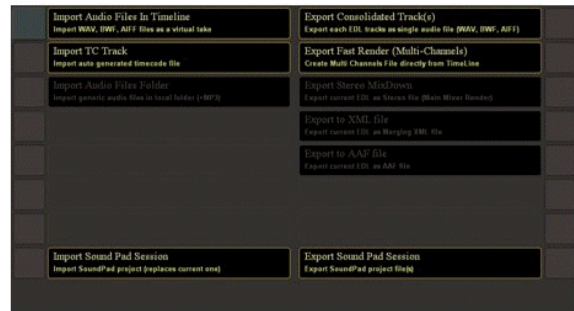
Import Audio Files In Timeline
Import WAV, BWF, AIFF files as a virtual take

Import TC Track
Import auto generated timecode file

Import Audio Files Folder
Import generic audio files in local folder (+MP3)

Import Sound Pad Session
Import SoundPad project (replaces current one)

Export Consolidated Track(s)
Export each EDL tracks as single audio file (WAV, BWF, AIFF)

Export Fast Render (Multi-Channels)
Create Multi Channels File directly from TimeLine

Export Stereo MixDown
Export current EDL as Stereo file (Main Mixer Render)

Export to XML file
Export current EDL as Merging XML file

Export to AAF file
Export current EDL as AAF file

Export Sound Pad Session
Export SoundPad project file(s)